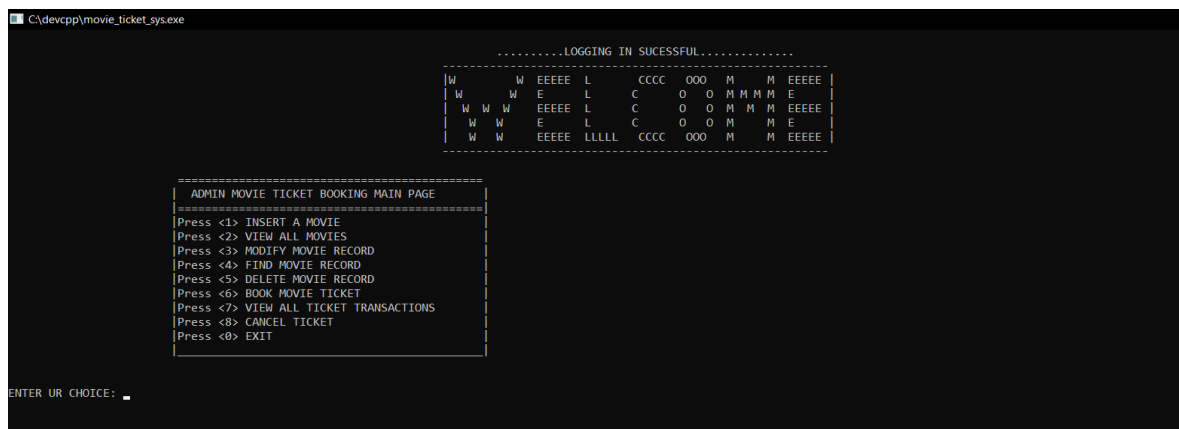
C:\devcpp\movie_ticket_sys.exe

..........LOGGING IN SUCESSFUL..............

|W W EEEEE L CCCC OOO M M EEEEE |
| W W E L C O O M M M M M E |
| W W W EEEEE L C O O M M M EEEEE |
| W W E L C O O M M E |
| W W EEEEE LLLLL CCCC OOO M M EEEEE |

| ADMIN MOVIE TICKET BOOKING MAIN PAGE |
|Press <1> INSERT A MOVIE |
|Press <2> VIEW ALL MOVIES |
|Press <3> MODIFY MOVIE RECORD |
|Press <4> FIND MOVIE RECORD |
|Press <5> DELETE MOVIE RECORD |
|Press <6> BOOK MOVIE TICKET |
|Press <7> VIEW ALL TICKET TRANSACTIONS |
|Press <8> CANCEL TICKET |
|Press <0> EXIT |

ENTER UR CHOICE: _